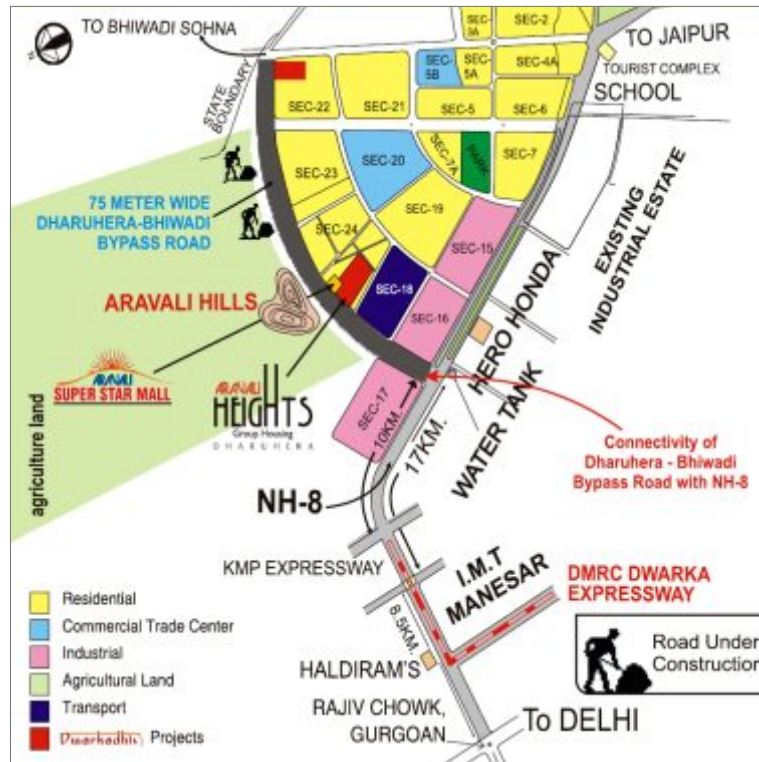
TO BHIWADI SOHNA

SEC-2
SEC-3A
TO JAIPUR
SEC-5B
SEC-5A
SEC-4A
TOURIST COMPLEX
SEC-22
SEC-21
SEC-5
SEC-6
SCHOOL
STATE BOUNDARY
SEC-20
SEC-7A
PARK
SEC-7
SEC-23
EXISTING INDUSTRIAL ESTATE
75 METER WIDE DHARUHERA-BHIWADI BYPASS ROAD
SEC-19
SEC-24
SEC-15
HERO HONDA
ARAVALI HILLS
SEC-18
SEC-16
ARAVALI SUPER STAR MALL
ARAVALI HEIGHTS Group Housing DHARUHERA
SEC-17
10KM.
17KM.
WATER TANK
Connectivity of Dharuhera - Bhiwadi Bypass Road with NH-8
agriculture land
NH-8
KMP EXPRESSWAY
I.M.T MANESAR
DMRC DWARKA EXPRESSWAY
8.5KM.
HALDIRAM'S
Road Under Construction
RAJIV CHOWK, GURGOAN
To DELHI

Residential
Commercial Trade Center
Industrial
Agricultural Land
Transport
Dwarkadhis Projects